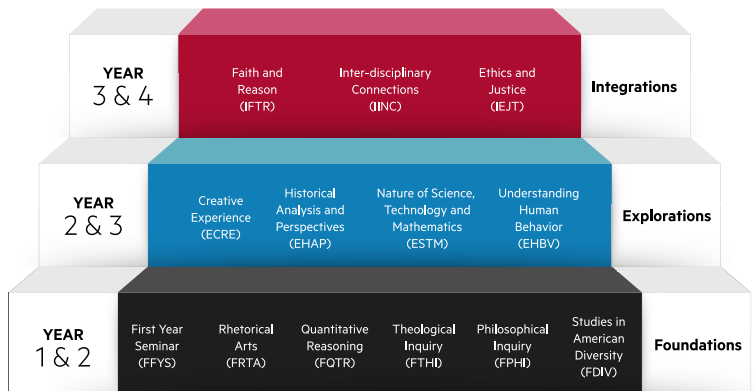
YEAR
3 & 4

Faith and Reason (IFTR)

Inter-disciplinary Connections (IINC)

Ethics and Justice (IEJT)

Integrations

YEAR
2 & 3

Creative Experience (ECRE)

Historical Analysis and Perspectives (EHAP)

Nature of Science, Technology and Mathematics (ESTM)

Understanding Human Behavior (EHBV)

Explorations

YEAR
1 & 2

First Year Seminar (FFYS)

Rhetorical Arts (FRTA)

Quantitative Reasoning (FQTR)

Theological Inquiry (FTHI)

Philosophical Inquiry (FPHI)

Studies in American Diversity (FDIV)

Foundations